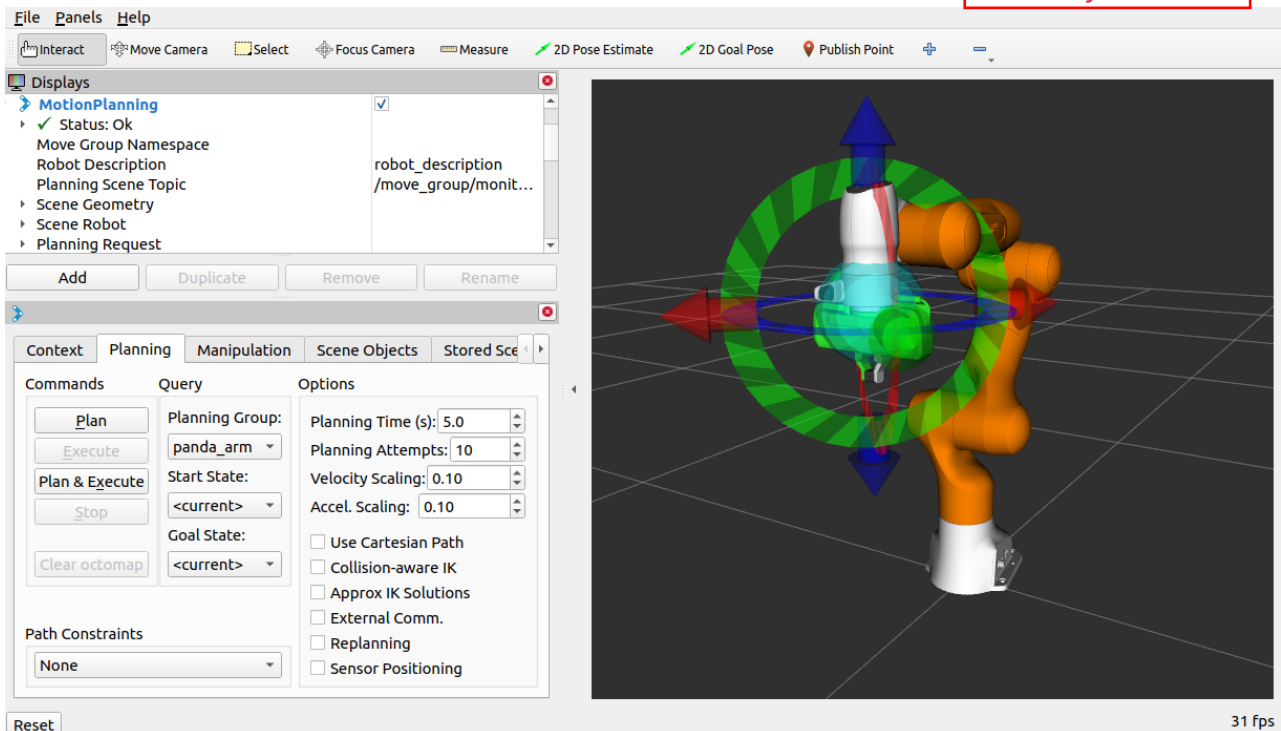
File Panels Help

Interact Move Camera Select Focus Camera Measure 2D Pose Estimate 2D Goal Pose Publish Point

Displays

MotionPlanning
Status: Ok
Move Group Namespace
Robot Description robot_description
Planning Scene Topic /move_group/monit...
Scene Geometry
Scene Robot
Planning Request

Add Duplicate Remove Rename

Context Planning Manipulation Scene Objects Stored Sce

Commands
Plan
Execute
Plan & Execute
Stop
Clear octomap

Query
Planning Group:
panda_arm
Start State:
<current>
Goal State:
<current>

Options
Planning Time (s): 5.0
Planning Attempts: 10
Velocity Scaling: 0.10
Accel. Scaling: 0.10
Use Cartesian Path
Collision-aware IK
Approx IK Solutions
External Comm.
Replanning
Sensor Positioning

Path Constraints
None

Reset

31 fps